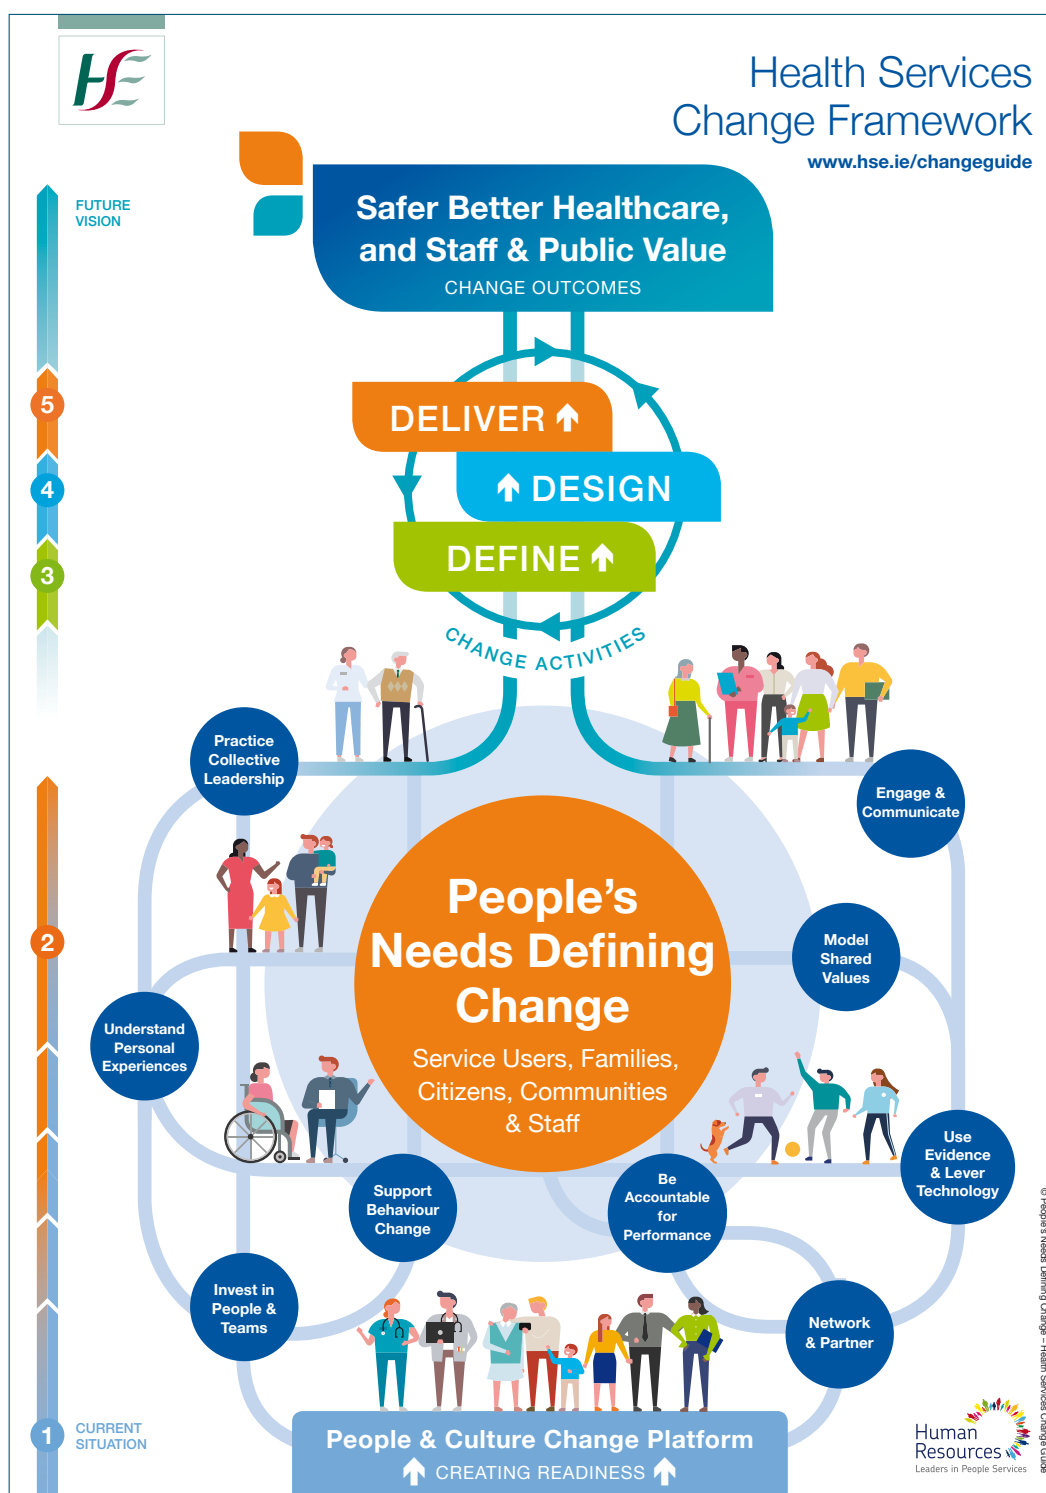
Health Services Change Framework

www.hse.ie/changeguide

FUTURE VISION

Safer Better Healthcare, and Staff & Public Value

CHANGE OUTCOMES

5

DELIVER

4

DESIGN

3

DEFINE

CHANGE ACTIVITIES

Practice Collective Leadership

Engage & Communicate

2

People's Needs Defining Change

Service Users, Families, Citizens, Communities & Staff

Model Shared Values

Understand Personal Experiences

Use Evidence & Lever Technology

Support Behaviour Change

Be Accountable for Performance

Invest in People & Teams

Network & Partner

1

CURRENT SITUATION

People & Culture Change Platform

CREATING READINESS

Human Resources

Leaders in People Services

© People's Needs Defining Change – Health Services Change Guide